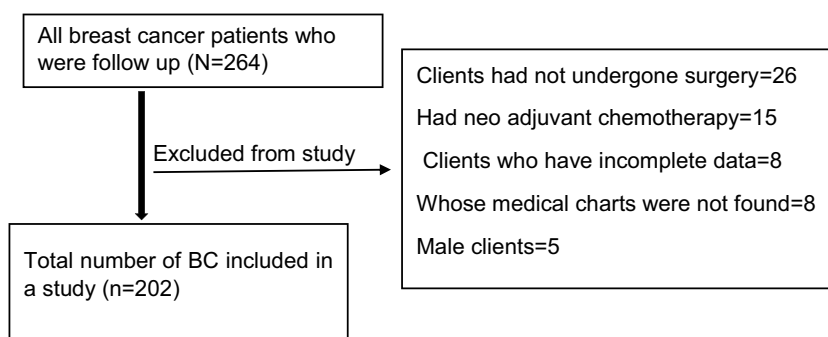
All breast cancer patients who were follow up (N=264)

Excluded from study

Clients had not undergone surgery=26

Had neo adjuvant chemotherapy=15

Clients who have incomplete data=8

Whose medical charts were not found=8

Male clients=5

Total number of BC included in a study (n=202)